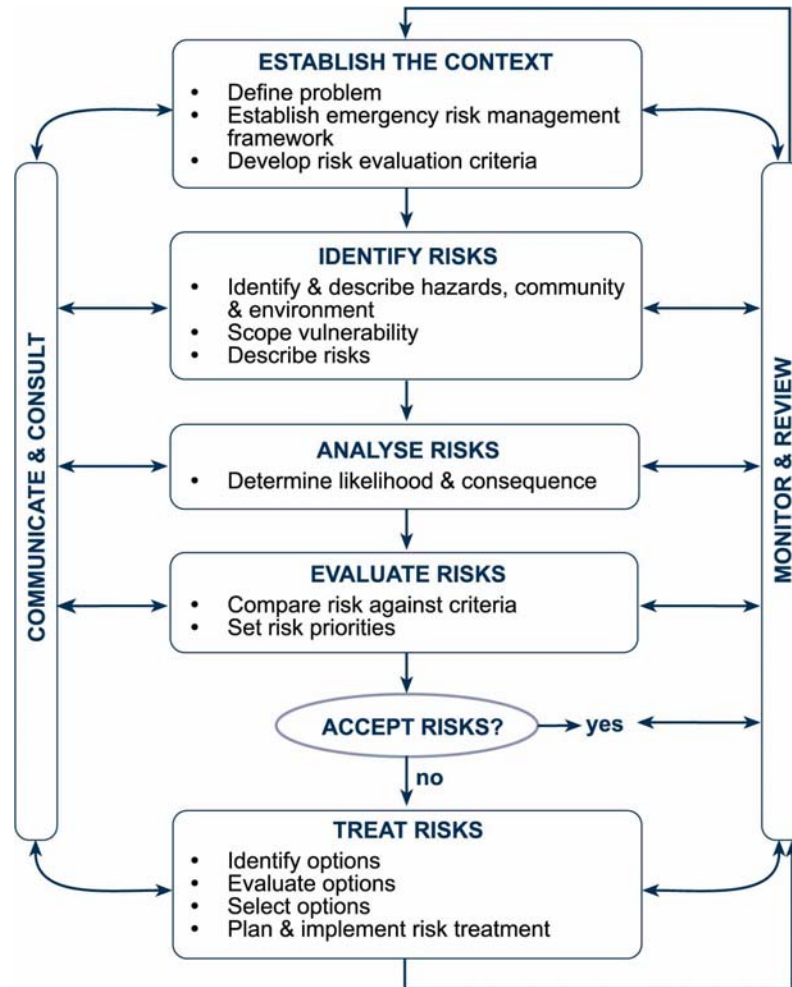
COMMUNICATE & CONSULT

ESTABLISH THE CONTEXT
• Define problem
• Establish emergency risk management framework
• Develop risk evaluation criteria

IDENTIFY RISKS
• Identify & describe hazards, community & environment
• Scope vulnerability
• Describe risks

ANALYSE RISKS
• Determine likelihood & consequence

EVALUATE RISKS
• Compare risk against criteria
• Set risk priorities

ACCEPT RISKS?

yes

no

TREAT RISKS
• Identify options
• Evaluate options
• Select options
• Plan & implement risk treatment

MONITOR & REVIEW